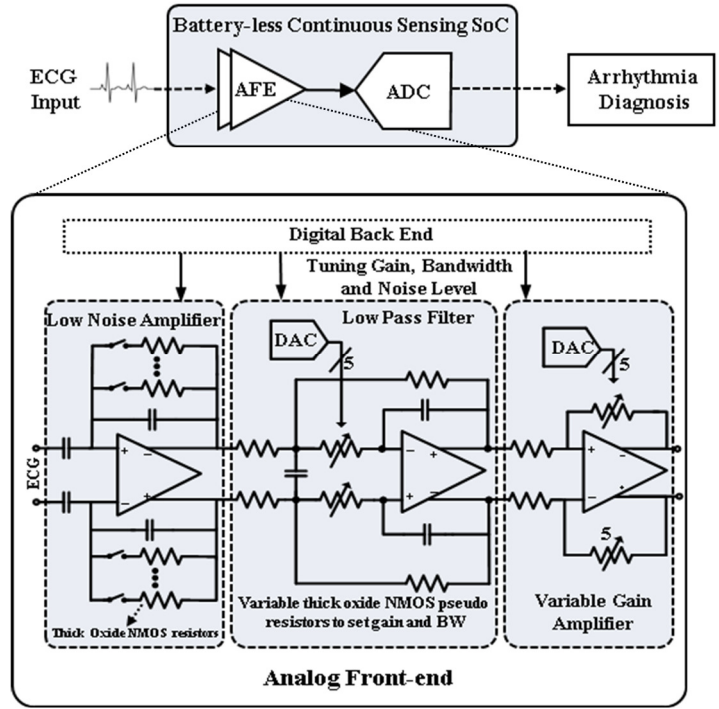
Battery-less Continuous Sensing SoC

ECG Input

AFE

ADC

Arrhythmia Diagnosis

Digital Back End

Tuning Gain, Bandwidth and Noise Level

Low Noise Amplifier

Low Pass Filter

DAC

5

DAC

5

ECG

+

−

−

+

−

+

+

−

+

−

−

+

5

Thick Oxide NMOS resistors

Variable thick oxide NMOS pseudo resistors to set gain and BW

Variable Gain Amplifier

Analog Front-end